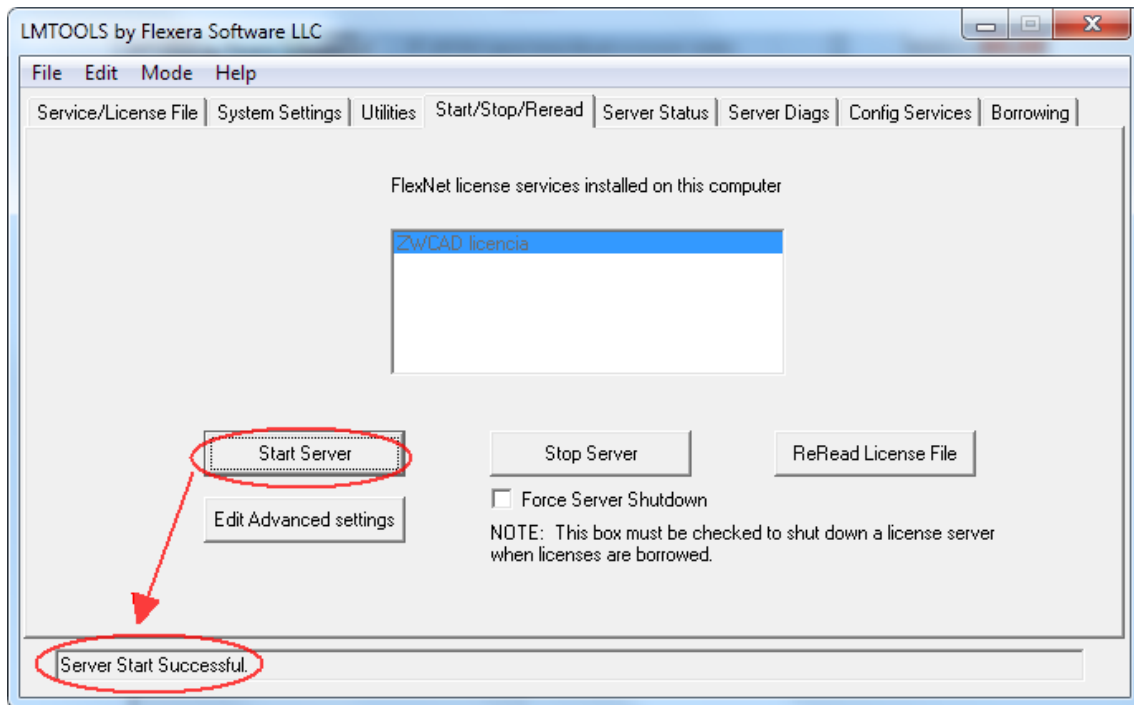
LMTOOLS by Flexera Software LLC

File Edit Mode Help

Service/License File | System Settings | Utilities | Start/Stop/Reread | Server Status | Server Diags | Config Services | Borrowing

FlexNet license services installed on this computer

ZWCAD licencia

Start Server

Stop Server

ReRead License File

Force Server Shutdown

Edit Advanced settings

NOTE: This box must be checked to shut down a license server when licenses are borrowed.

Server Start Successful.